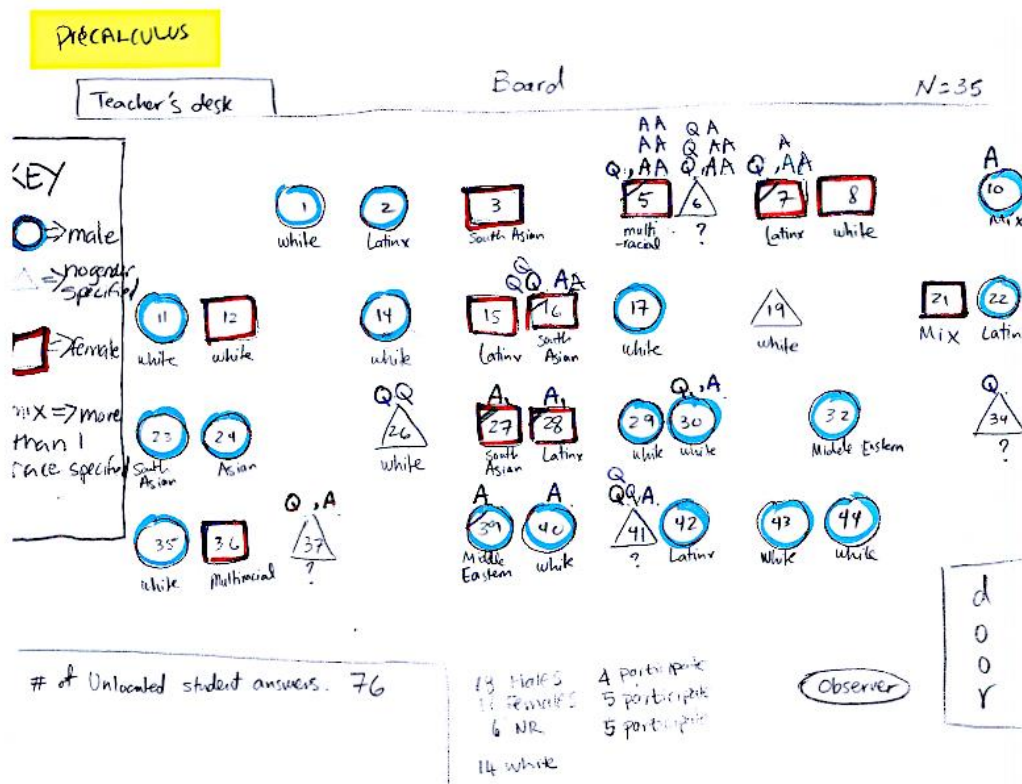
PRECALCULUS

Teacher's desk

Board

N=35

KEY
⇒male
⇒no gender specified
⇒female
mix ⇒ more than 1 race specified

1 white
2 Latinx
3 South Asian
AA AA Q,AA
5 multi-racial
QA QAA Q,AA
6 ?
A Q,AA
7 Latinx
8 white
A
10 Mix

11 white
12 white
14 white
15 Latinx
QQ,AA
16 South Asian
17 white
19 white
21 Mix
22 Latinx

23 South Asian
24 Asian
QQ
26 white
A,
27 South Asian
A,
28 Latinx
Q,A
29 white
30 white
32 Middle Eastern
Q
34 ?

35 white
36 Multiracial
Q,A
37 ?
A
39 Middle Eastern
A
40 white
QQA
41 ?
42 Latinx
43 White
44 white

door

# of Unlocated student answers. 76

13 Males
16 Females
6 NR
14 white

4 participate
5 participate
5 participate

Observer